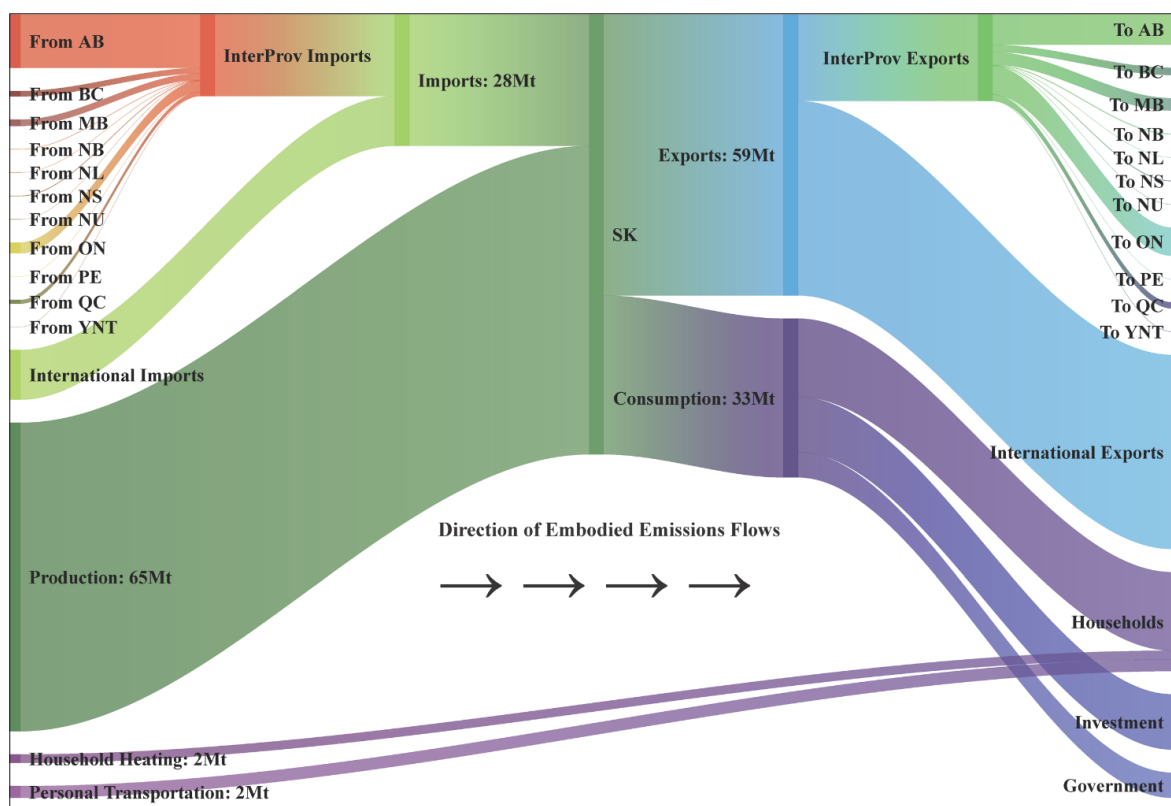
From AB
From BC
From MB
From NB
From NL
From NS
From NU
From ON
From PE
From QC
From YNT
International Imports
Production: 65Mt
Household Heating: 2Mt
Personal Transportation: 2Mt
InterProv Imports
Imports: 28Mt
SK
Exports: 59Mt
Consumption: 33Mt
Direction of Embodied Emissions Flows
InterProv Exports
To AB
To BC
To MB
To NB
To NL
To NS
To NU
To ON
To PE
To QC
To YNT
International Exports
Households
Investment
Government